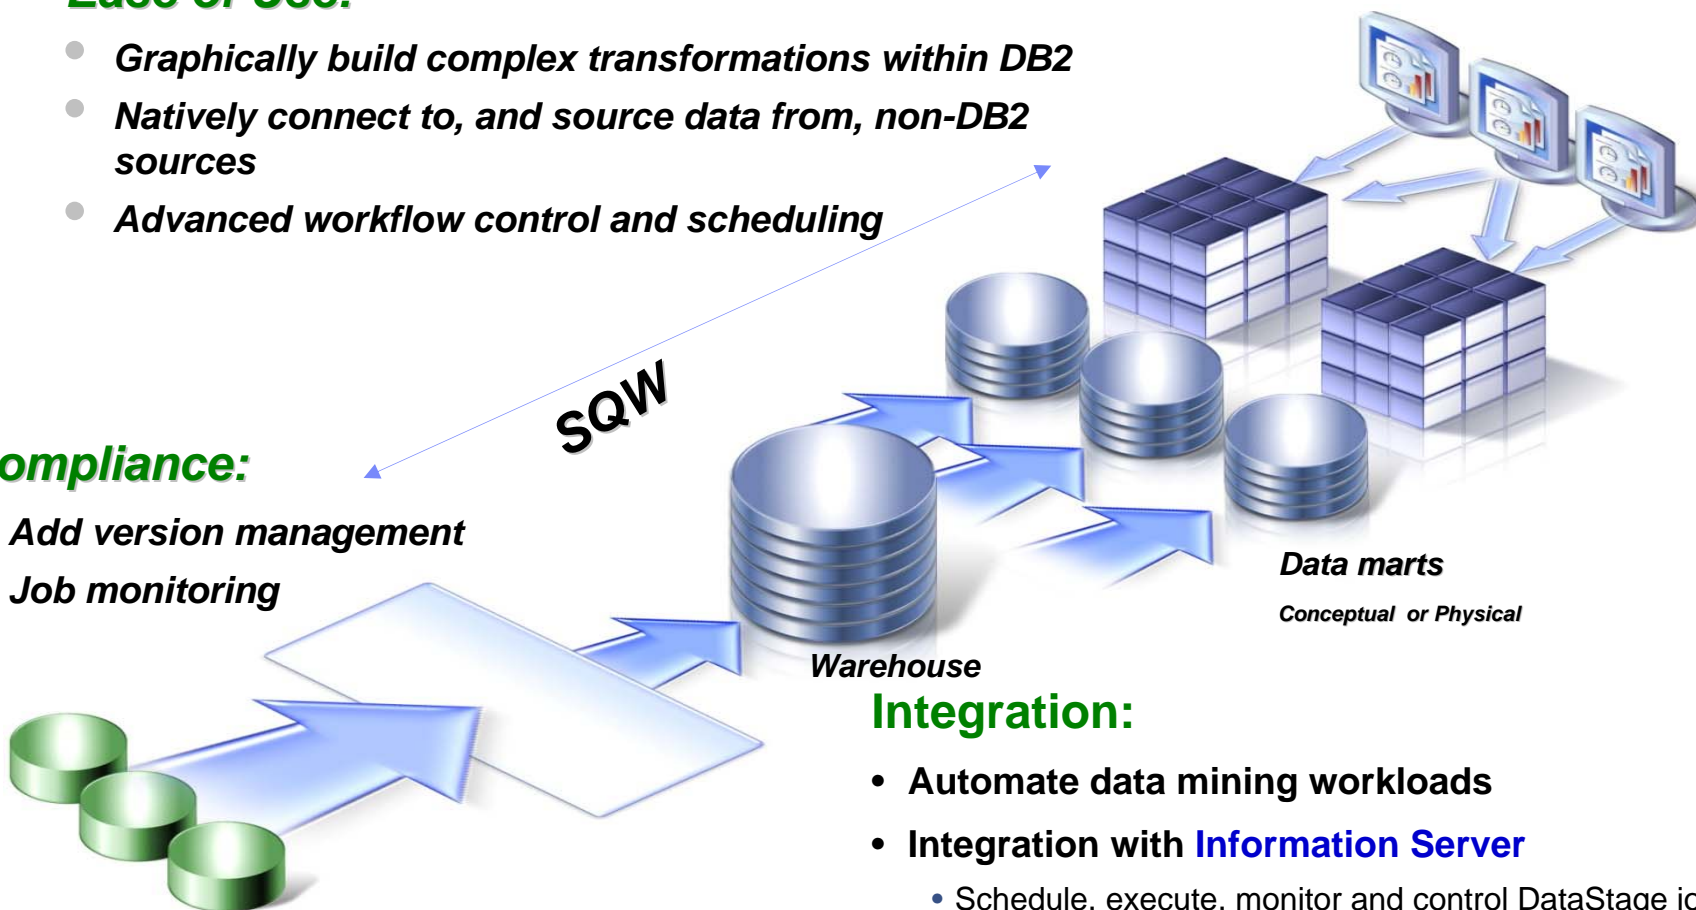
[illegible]

- Graphically build complex transformations within DB2
- Natively connect to, and source data from, non-DB2 sources
- Advanced workflow control and scheduling

SQW

ompliance:

Add version management

Job monitoring

Data marts

Conceptual or Physical

Warehouse

Integration:

- Automate data mining workloads
- Integration with Information Server
  - Schedule, execute, monitor and control DataStage i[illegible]